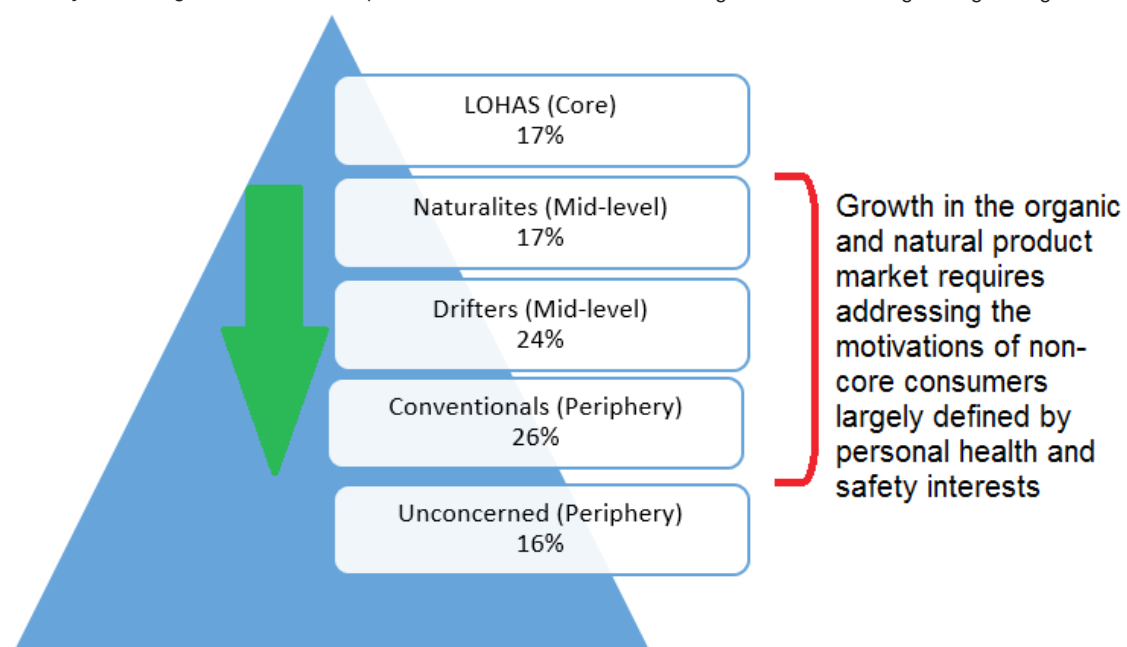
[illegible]

LOHAS (Core)
17%

Naturalites (Mid-level)
17%

Drifters (Mid-level)
24%

Conventionals (Periphery)
26%

Unconcerned (Periphery)
16%

Growth in the organic and natural product market requires addressing the motivations of non-core consumers largely defined by personal health and safety interests